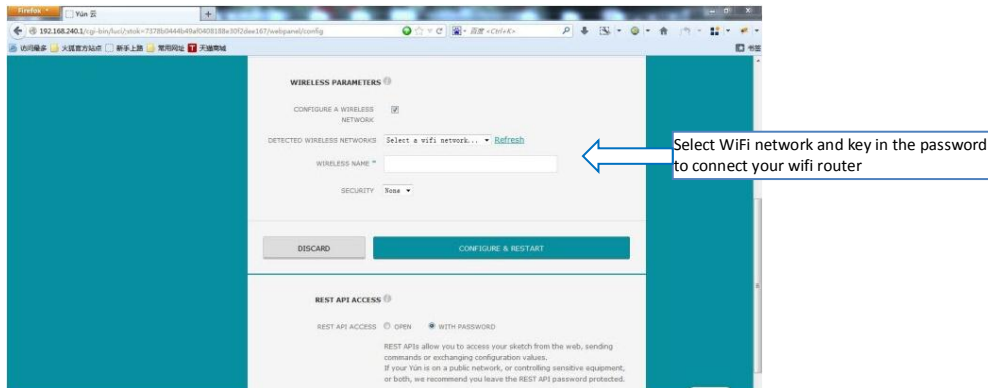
Firefox Yún 云 +

192.168.240.1/cgi-bin/luci/;stok=7378b0444b49af0408188e30f2dee167/webpanel/config

访问最多 火狐官方站点 新手上路 常用网址 天猫商城

书签

WIRELESS PARAMETERS

CONFIGURE A WIRELESS NETWORK

DETECTED WIRELESS NETWORKS Select a wifi network... Refresh

WIRELESS NAME *

SECURITY None

DISCARD

CONFIGURE & RESTART

REST API ACCESS

REST API ACCESS OPEN WITH PASSWORD

REST APIs allow you to access your sketch from the web, sending commands or exchanging configuration values.
If your Yún is on a public network, or controlling sensitive equipment, or both, we recommend you leave the REST API password protected.

Select WiFi network and key in the password to connect your wifi router